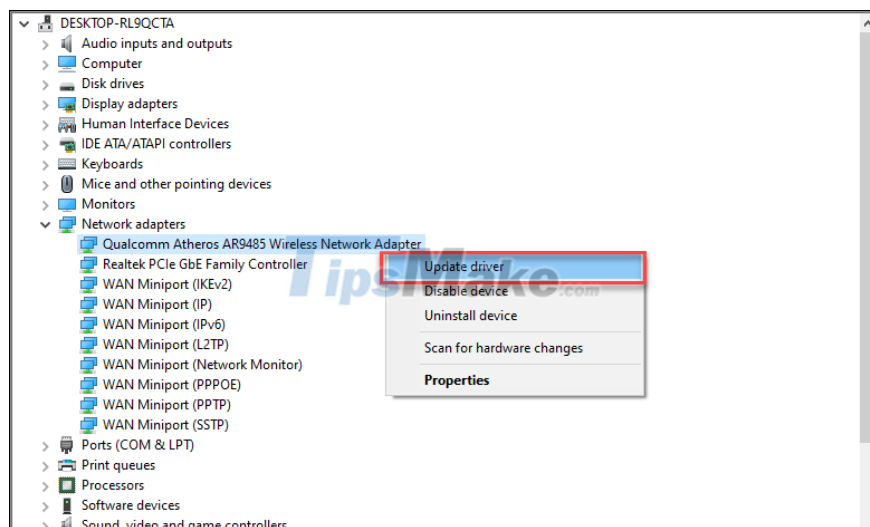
DESKTOP-RL9QCTA
Audio inputs and outputs
Computer
Disk drives
Display adapters
Human Interface Devices
IDE ATA/ATAPI controllers
Keyboards
Mice and other pointing devices
Monitors
Network adapters
Qualcomm Atheros AR9485 Wireless Network Adapter
Realtek PCIe GbE Family Controller
WAN Miniport (IKEv2)
WAN Miniport (IP)
WAN Miniport (IPv6)
WAN Miniport (L2TP)
WAN Miniport (Network Monitor)
WAN Miniport (PPPOE)
WAN Miniport (PPTP)
WAN Miniport (SSTP)
Ports (COM & LPT)
Print queues
Processors
Software devices
Sound, video and game controllers

Update driver
Disable device
Uninstall device
Scan for hardware changes
Properties

TipsMake.com